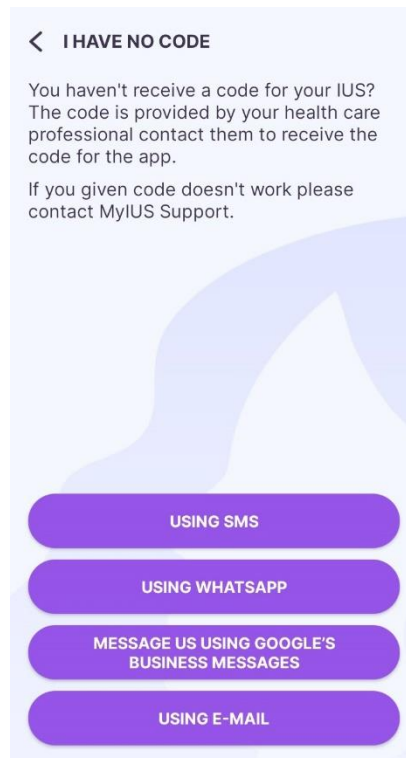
I HAVE NO CODE

You haven't receive a code for your IUS? The code is provided by your health care professional contact them to receive the code for the app.

If you given code doesn't work please contact MyIUS Support.

USING SMS

USING WHATSAPP

MESSAGE US USING GOOGLE'S BUSINESS MESSAGES

USING E-MAIL